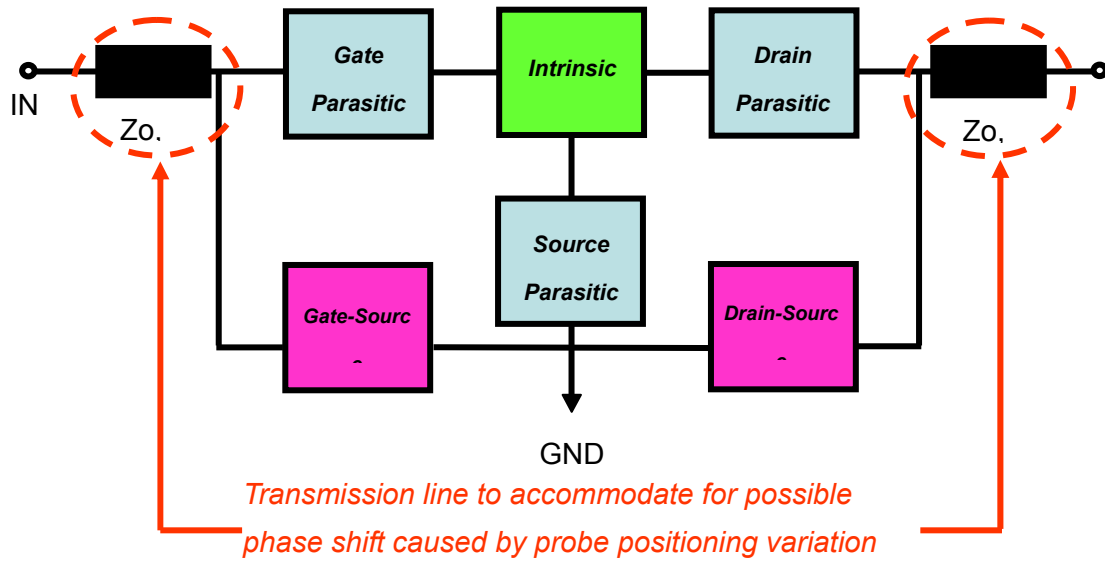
IN

Zo,

Gate Parasitic

Intrinsic

Drain Parasitic

Zo,

Source Parasitic

Gate-Sourc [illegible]

Drain-Sourc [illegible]

GND

Transmission line to accommodate for possible phase shift caused by probe positioning variation